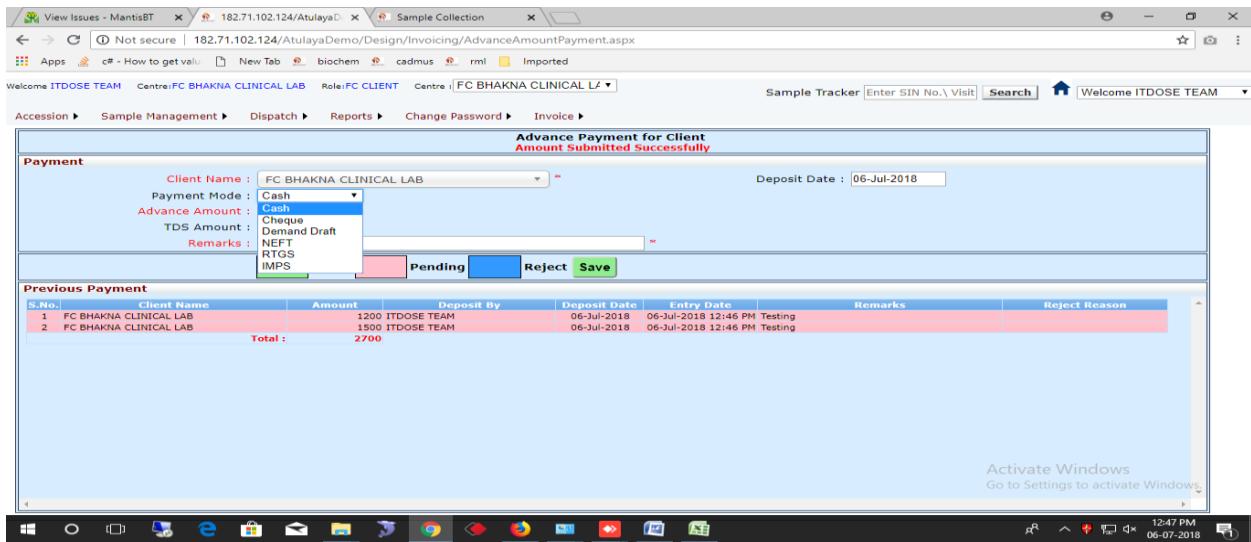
View Issues - MantisBT ×
182.71.102.124/AtulayaD ×
Sample Collection ×

Not secure | 182.71.102.124/AtulayaDemo/Design/Invoicing/AdvanceAmountPayment.aspx

Apps c# - How to get valu New Tab biochem cadmus rml Imported

Welcome ITDOSE TEAM Centre:FC BHAKNA CLINICAL LAB Role:FC CLIENT Centre : FC BHAKNA CLINICAL LA
Sample Tracker Enter SIN No.\ Visit Search Welcome ITDOSE TEAM

Accession ▸ Sample Management ▸ Dispatch ▸ Reports ▸ Change Password ▸ Invoice ▸

Advance Payment for Client
Amount Submitted Successfully

Payment
Client Name : FC BHAKNA CLINICAL LAB *
Deposit Date : 06-Jul-2018
Payment Mode : Cash
Advance Amount :
TDS Amount :
Remarks : *
Cash
Cheque
Demand Draft
NEFT
RTGS
IMPS
Pending Reject Save

Previous Payment

| S.No. | Client Name | Amount | Deposit By | Deposit Date | Entry Date | Remarks | Reject Reason |
|---|---|---|---|---|---|---|---|
| 1 | FC BHAKNA CLINICAL LAB | 1200 | ITDOSE TEAM | 06-Jul-2018 | 06-Jul-2018 12:46 PM | Testing | |
| 2 | FC BHAKNA CLINICAL LAB | 1500 | ITDOSE TEAM | 06-Jul-2018 | 06-Jul-2018 12:46 PM | Testing | |
| | Total : | 2700 | | | | | |

Activate Windows
Go to Settings to activate Windows.

12:47 PM
06-07-2018